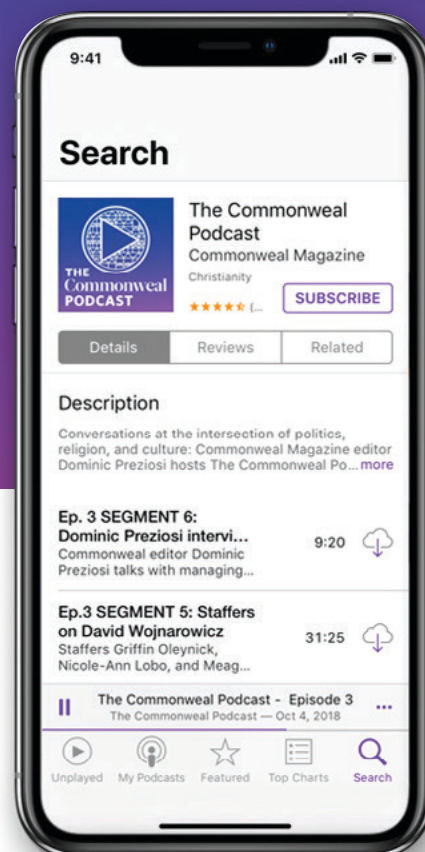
9:41

Search

THE Commonweal PODCAST

The Commonweal Podcast
Commonweal Magazine
Christianity
★★★★☆ (...
SUBSCRIBE

Details | Reviews | Related

Description

Conversations at the intersection of politics, religion, and culture: Commonweal Magazine editor Dominic Preziosi hosts The Commonweal Po... more

Ep. 3 SEGMENT 6: Dominic Preziosi intervi...
Commonweal editor Dominic Preziosi talks with managing...
9:20

Ep.3 SEGMENT 5: Staffers on David Wojnarowicz
Staffers Griffin Oleynick, Nicole-Ann Lobo, and Meag...
31:25

The Commonweal Podcast - Episode 3
The Commonweal Podcast — Oct 4, 2018

Unplayed | My Podcasts | Featured | Top Charts | Search